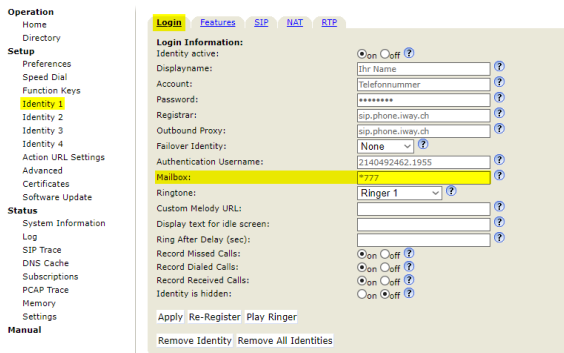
Operation
Home
Directory
Setup
Preferences
Speed Dial
Function Keys
Identity 1
Identity 2
Identity 3
Identity 4
Action URL Settings
Advanced
Certificates
Software Update
Status
System Information
Log
SIP Trace
DNS Cache
Subscriptions
PCAP Trace
Memory
Settings
Manual

Login Features SIP NAT RTP

Login Information:

| | |
|---|---|
| Identity active: | on off ? |
| Displayname: | Ihr Name ? |
| Account: | Telefonnummer ? |
| Password: | •••••••• ? |
| Registrar: | sip.phone.iway.ch ? |
| Outbound Proxy: | sip.phone.iway.ch ? |
| Failover Identity: | None ? |
| Authentication Username: | 2140492462.1955 ? |
| Mailbox: | *777 ? |
| Ringtone: | Ringer 1 ? |
| Custom Melody URL: | ? |
| Display text for idle screen: | ? |
| Ring After Delay (sec): | ? |
| Record Missed Calls: | on off ? |
| Record Dialed Calls: | on off ? |
| Record Received Calls: | on off ? |
| Identity is hidden: | on off ? |

Apply Re-Register Play Ringer

Remove Identity Remove All Identities